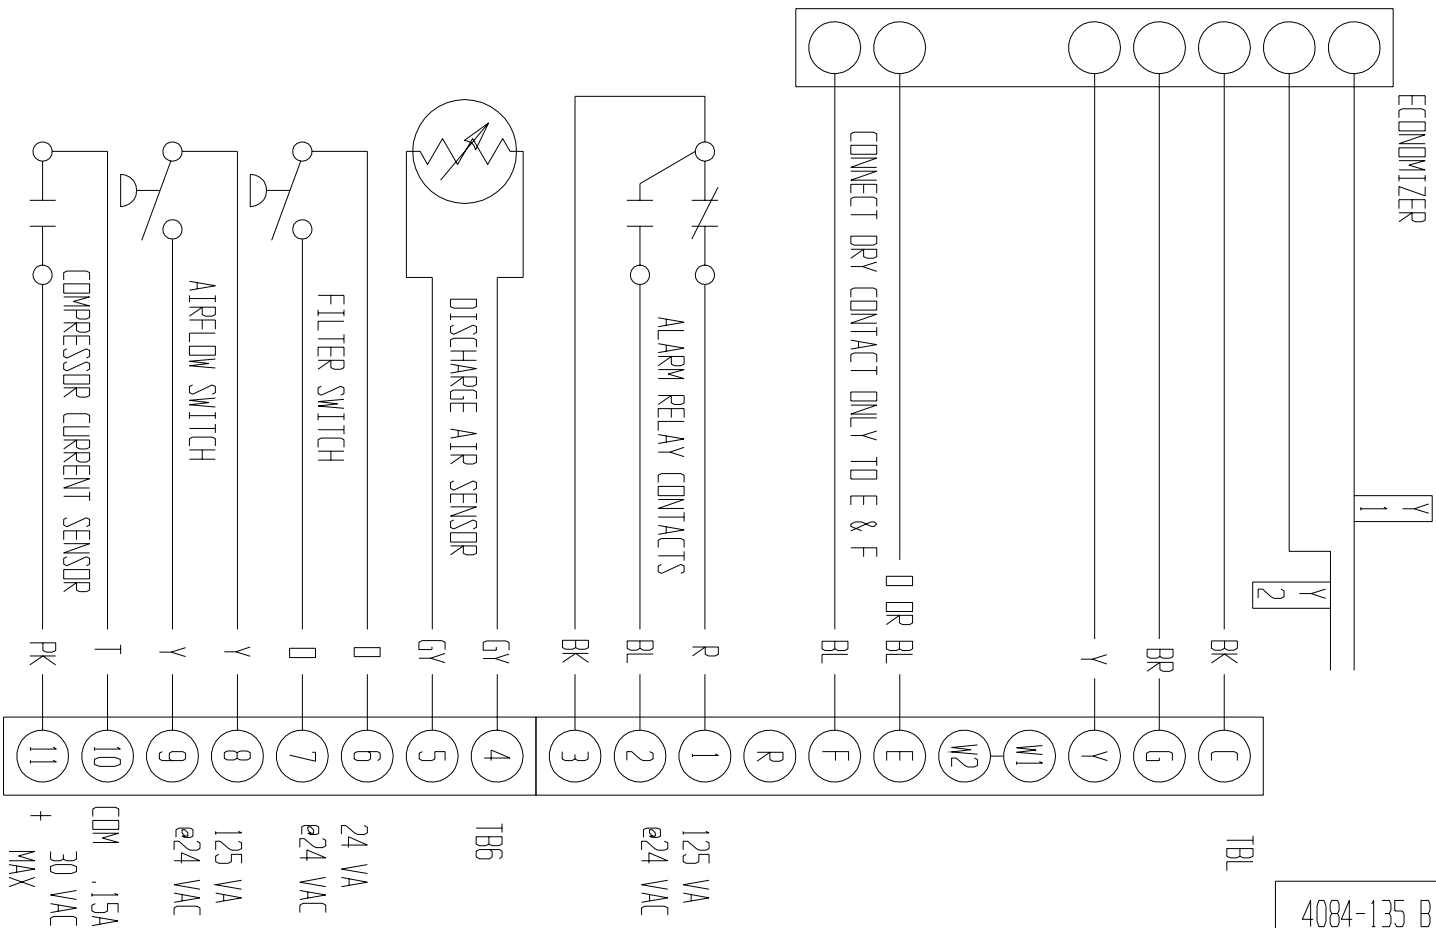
ECONOMIZER

CONNECT DRY CONTACT ONLY TO E & F

COMPRESSOR CURRENT SENSOR

AIRFLOW SWITCH

FILTER SWITCH

DISCHARGE AIR SENSOR

ALARM RELAY CONTACTS

Y 1

Y 2

O OR BL

PK T Y Y O O GY GY BK BL R BL Y BR BK

11 10 9 8 7 6 5 4 3 2 1 R F E W2 W1 Y G C

+ 30 VAC MAX

COM .15A

125 VA @24 VAC

24 VA @24 VAC

TB6

125 VA @24 VAC

TBL

4084-135 B